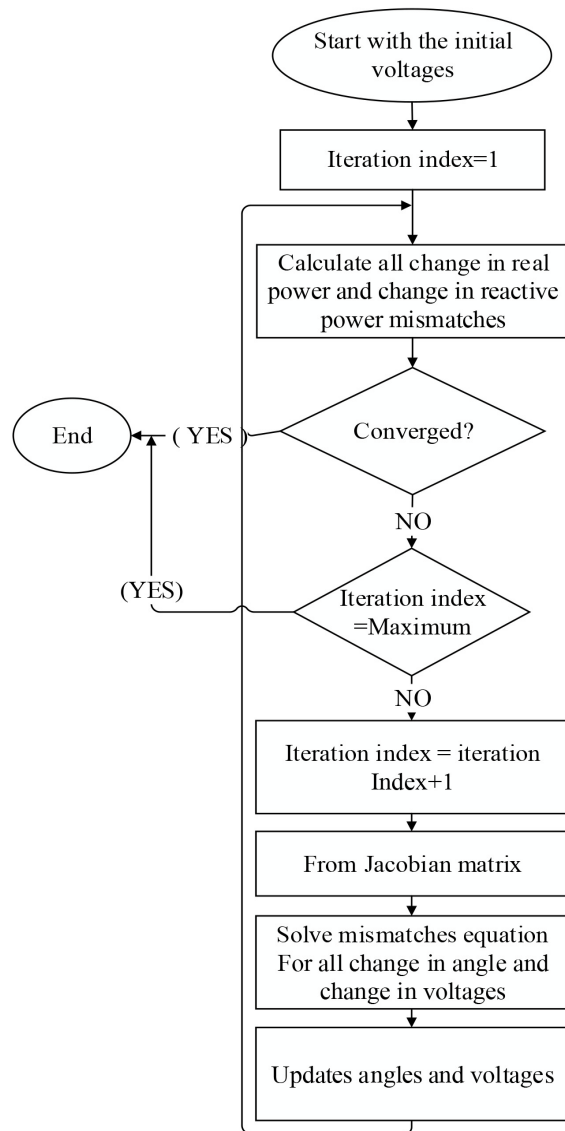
Start with the initial voltages

Iteration index=1

Calculate all change in real power and change in reactive power mismatches

End

( YES )

Converged?

NO

(YES)

Iteration index =Maximum

NO

Iteration index = iteration Index+1

From Jacobian matrix

Solve mismatches equation For all change in angle and change in voltages

Updates angles and voltages